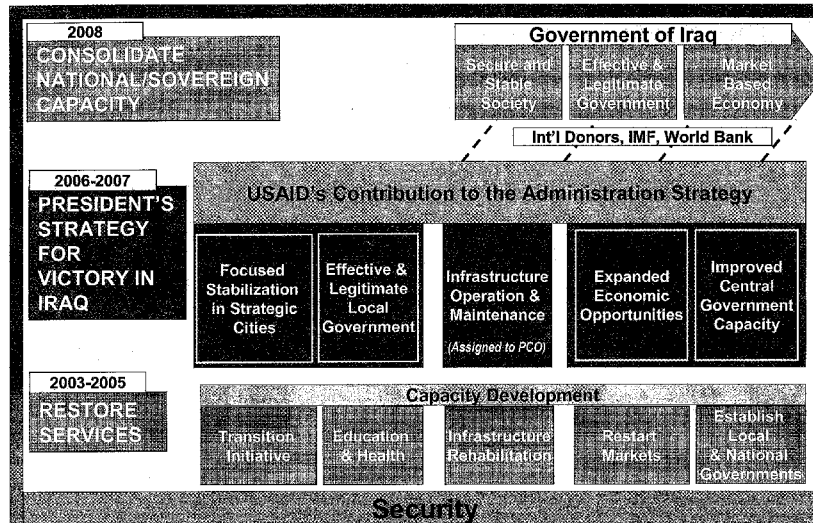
2008
CONSOLIDATE NATIONAL/SOVEREIGN CAPACITY

Government of Iraq

Secure and Stable Society

Effective & Legitimate Government

Market Based Economy

Int'l Donors, IMF, World Bank

2006-2007
PRESIDENT'S STRATEGY FOR VICTORY IN IRAQ

USAID's Contribution to the Administration Strategy

Focused Stabilization in Strategic Cities

Effective & Legitimate Local Government

Infrastructure Operation & Maintenance
(Assigned to PCO)

Expanded Economic Opportunities

Improved Central Government Capacity

2003-2005
RESTORE SERVICES

Capacity Development

Transition Initiative

Education & Health

Infrastructure Rehabilitation

Restart Markets

Establish Local & National Governments

Security